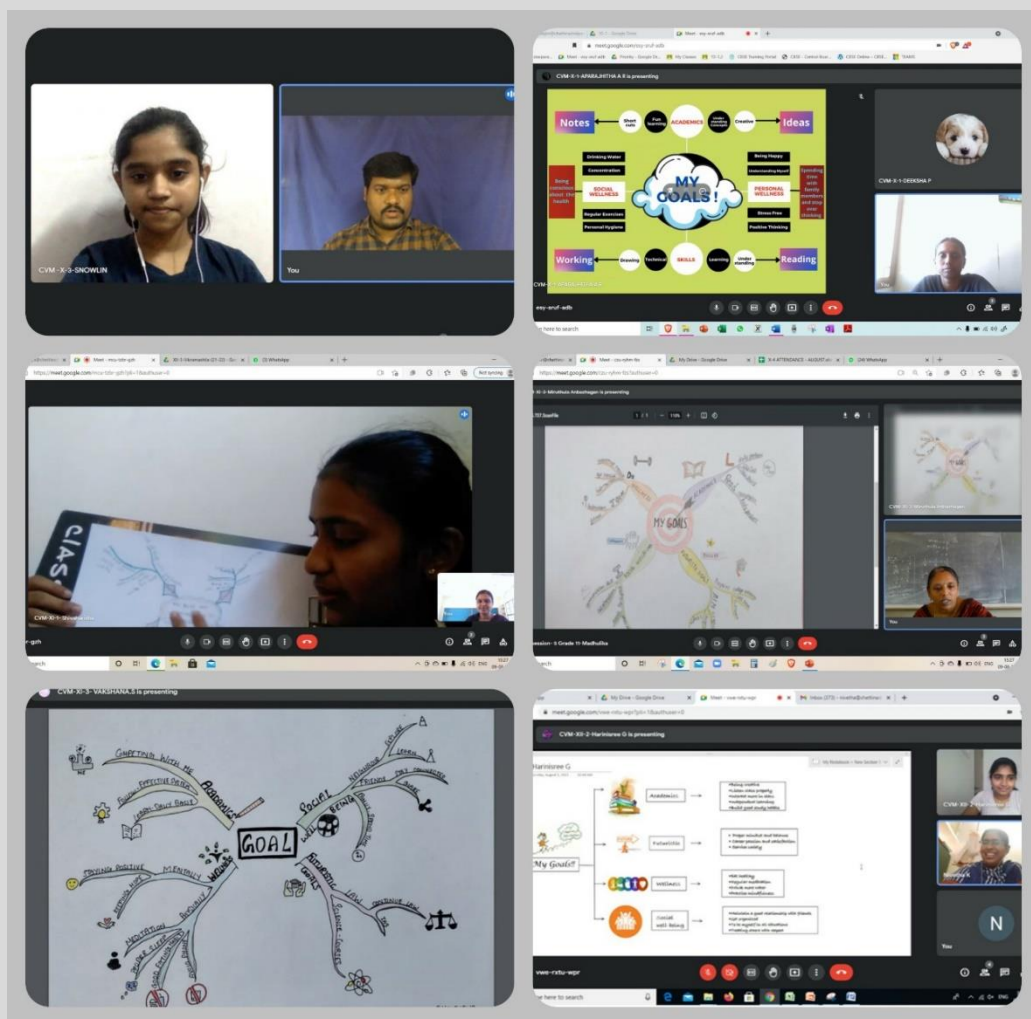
CVM -X-3-SNOWLIN

You

meet.google.com/esy-eruf-adh

CVM-X-1-APARAJHITHA A R is presenting

Notes

Short notes

Fun learning

ACADEMICS

Creative

Ideas

Drinking Water

Concentration

Being Happy

Understanding Myself

Being conscious about the health

SOCIAL WELLNESS

MY GOALS !

PERSONAL WELLNESS

Spending time with family members and stop over thinking

Regular Exercises

Personal Hygiene

Stress Free

Positive Thinking

Working

Drawing

Technical

SKILLS

Learning

Under standing

Reading

CVM-X-1-DEEKSHA P

esy-eruf-adh

https://meet.google.com/mcu-tdsr-gzh?pli=1&authuser=0

CLASS

CVM-XI-1-

MY GOALS

You

CVM-XI-3- VAKSHANA.S is presenting

GOAL

ACADEMIC

SOCIAL

MENTALLY

PHYSICALLY

FINANCIAL GOALS

meet.google.com/vwe-rstu-wpr

CVM-XII-2-Harinisree G is presenting

Harinisree G

My Goals!!

Academic

Social

Wellness

CVM-XII-2-Harinisree G

You

N

vwe-rstu-wpr